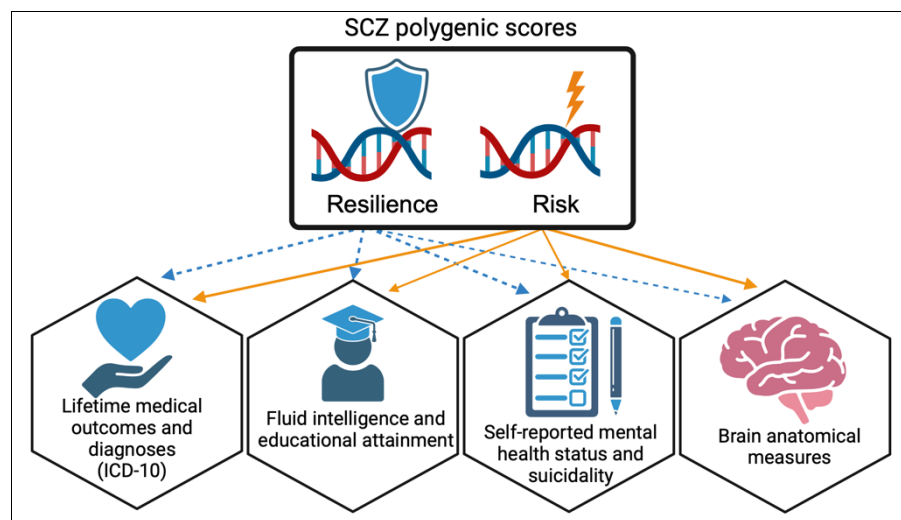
SCZ polygenic scores

Resilience

Risk

Lifetime medical outcomes and diagnoses (ICD-10)

Fluid intelligence and educational attainment

Self-reported mental health status and suicidality

Brain anatomical measures